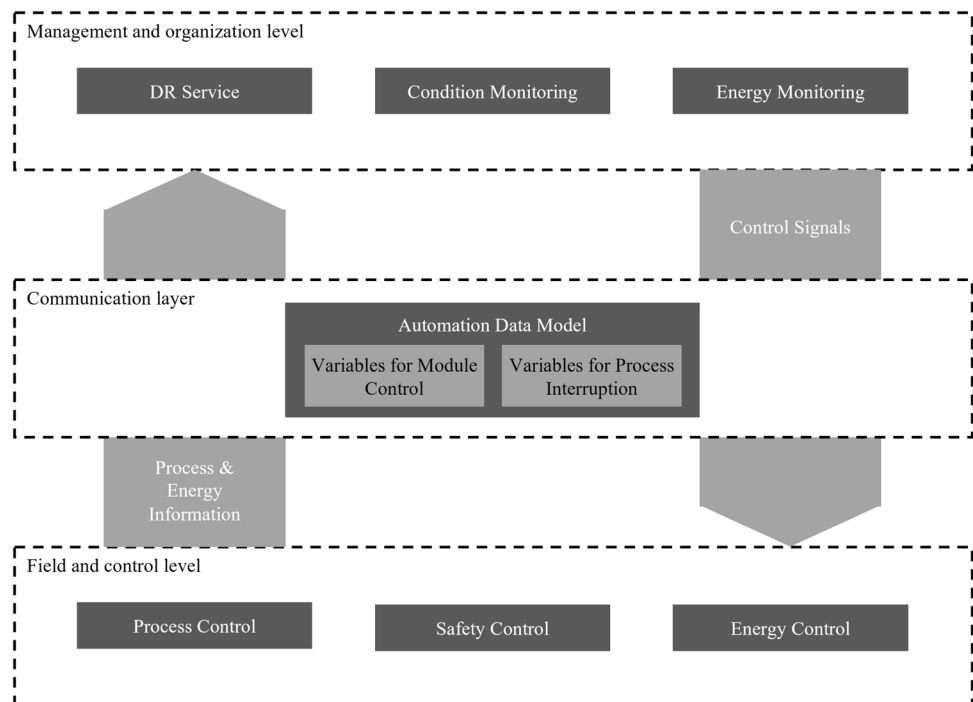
Management and organization level

DR Service

Condition Monitoring

Energy Monitoring

Control Signals

Communication layer

Automation Data Model

Variables for Module Control

Variables for Process Interruption

Process & Energy Information

Field and control level

Process Control

Safety Control

Energy Control